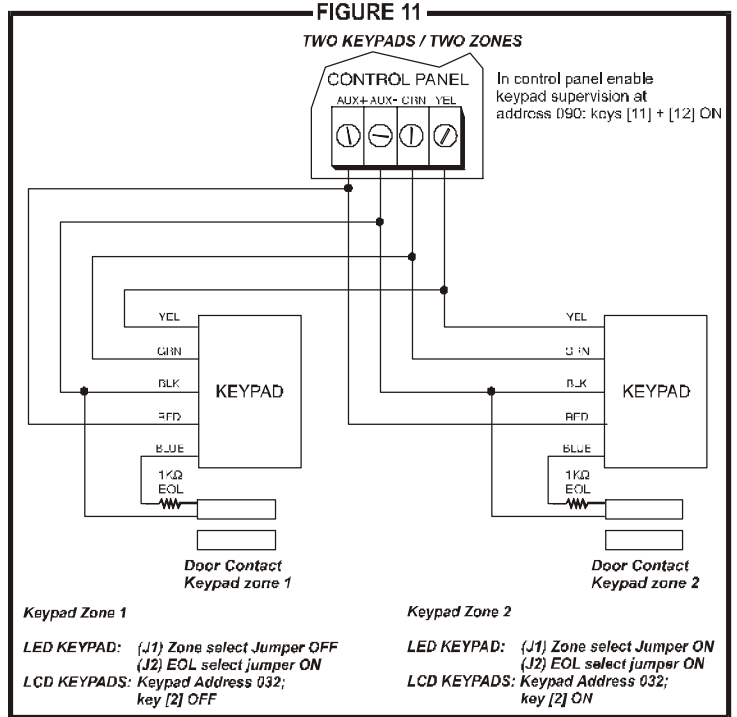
FIGURE 11

TWO KEYPADS / TWO ZONES

CONTROL PANEL

AUX+ AUX- GRN YEL

In control panel enable keypad supervision at address 090: keys [11] + [12] ON

YEL
GRN
BLK
RED
BLUE

KEYPAD

1KΩ
EOL

Door Contact
Keypad zone 1

YEL
GRN
BLK
RED
BLUE

KEYPAD

1KΩ
EOL

Door Contact
Keypad zone 2

Keypad Zone 1

LED KEYPAD: (J1) Zone select Jumper OFF
(J2) EOL select jumper ON
LCD KEYPADS: Keypad Address 032;
key [2] OFF

Keypad Zone 2

LED KEYPAD: (J1) Zone select Jumper ON
(J2) EOL select jumper ON
LCD KEYPADS: Keypad Address 032;
key [2] ON